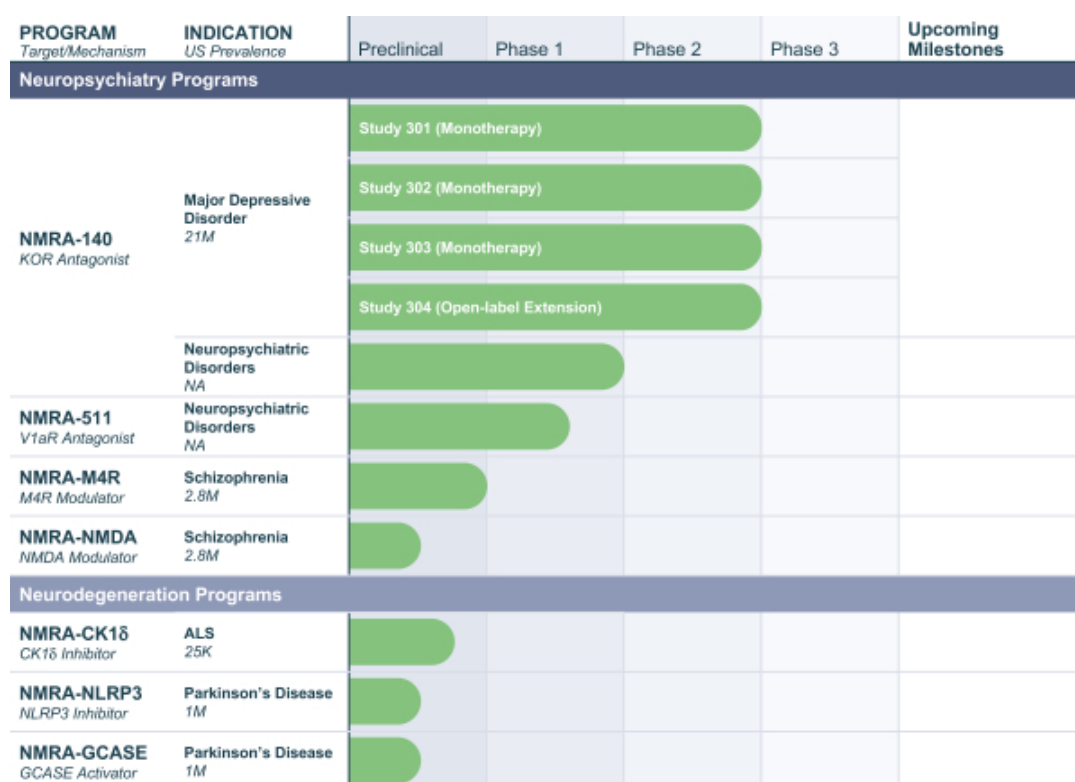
| PROGRAM *Target/Mechanism* | INDICATION *US Prevalence* | Preclinical | Phase 1 | Phase 2 | Phase 3 | Upcoming Milestones |
|---|---|---|---|---|---|---|
| **Neuropsychiatry Programs** | | | | | | |
| **NMRA-140** *KOR Antagonist* | **Major Depressive Disorder** *21M* | Study 301 (Monotherapy) | | | | |
| | | Study 302 (Monotherapy) | | | | |
| | | Study 303 (Monotherapy) | | | | |
| | | Study 304 (Open-label Extension) | | | | |
| | **Neuropsychiatric Disorders** *NA* | | | | | |
| **NMRA-511** *V1aR Antagonist* | **Neuropsychiatric Disorders** *NA* | | | | | |
| **NMRA-M4R** *M4R Modulator* | **Schizophrenia** *2.8M* | | | | | |
| **NMRA-NMDA** *NMDA Modulator* | **Schizophrenia** *2.8M* | | | | | |
| **Neurodegeneration Programs** | | | | | | |
| **NMRA-CK1δ** *CK1δ Inhibitor* | **ALS** *25K* | | | | | |
| **NMRA-NLRP3** *NLRP3 Inhibitor* | **Parkinson's Disease** *1M* | | | | | |
| **NMRA-GCASE** *GCASE Activator* | **Parkinson's Disease** *1M* | | | | | |